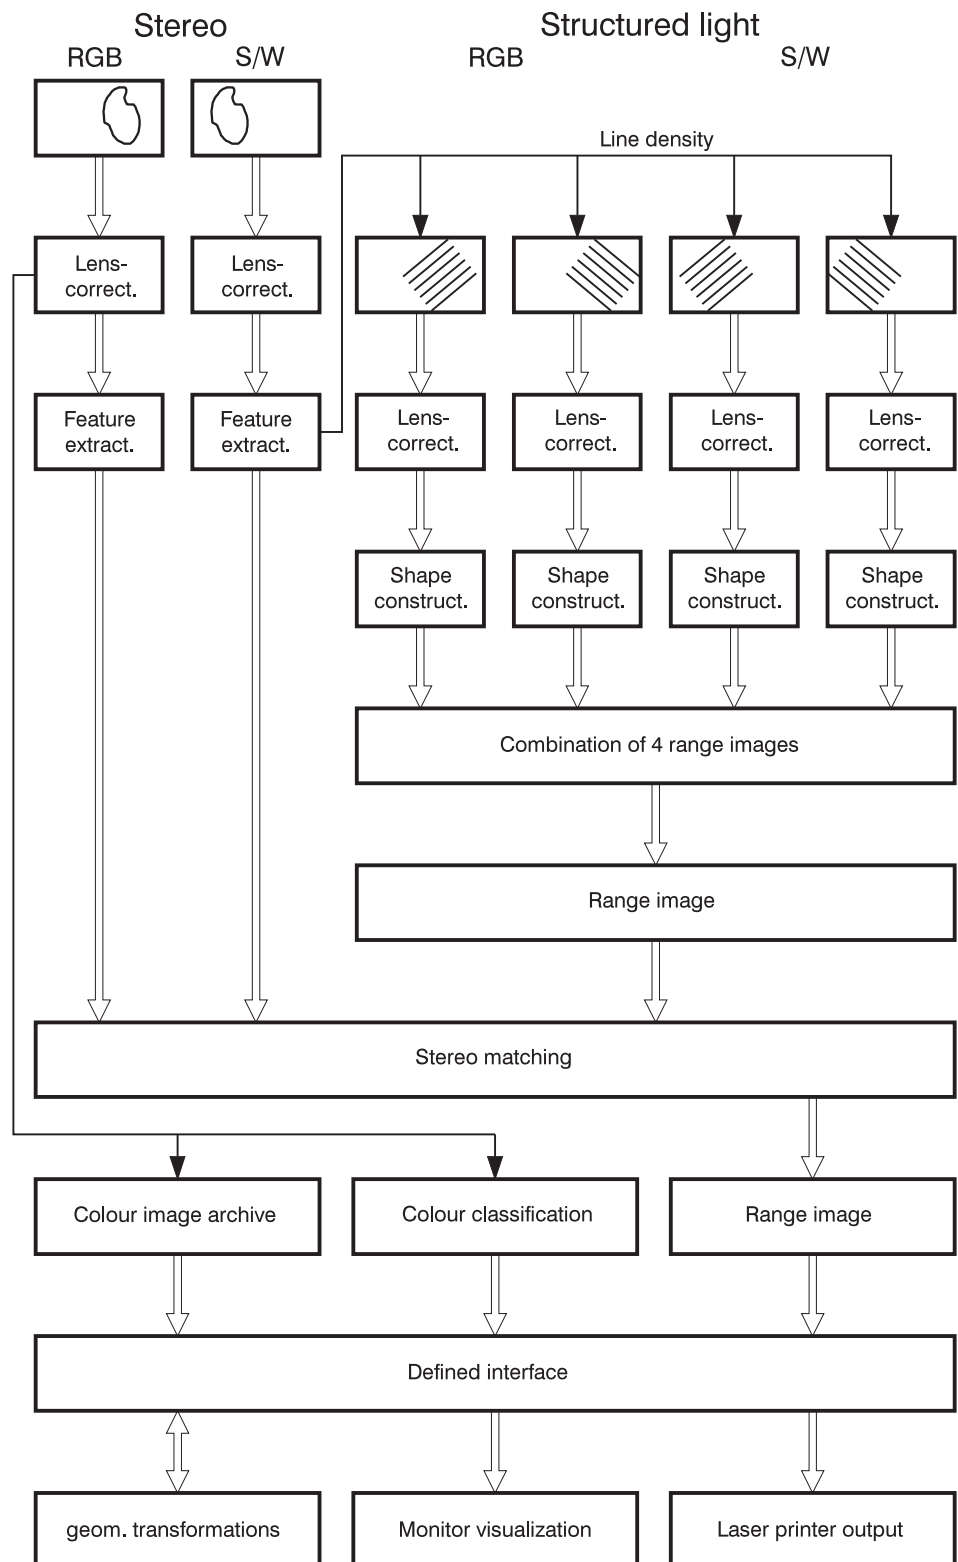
Stereo
RGB S/W

Structured light
RGB S/W

Line density

Lens-correct.

Lens-correct.

Lens-correct.

Lens-correct.

Lens-correct.

Lens-correct.

Feature extract.

Feature extract.

Shape construct.

Shape construct.

Shape construct.

Shape construct.

Combination of 4 range images

Range image

Stereo matching

Colour image archive

Colour classification

Range image

Defined interface

geom. transformations

Monitor visualization

Laser printer output